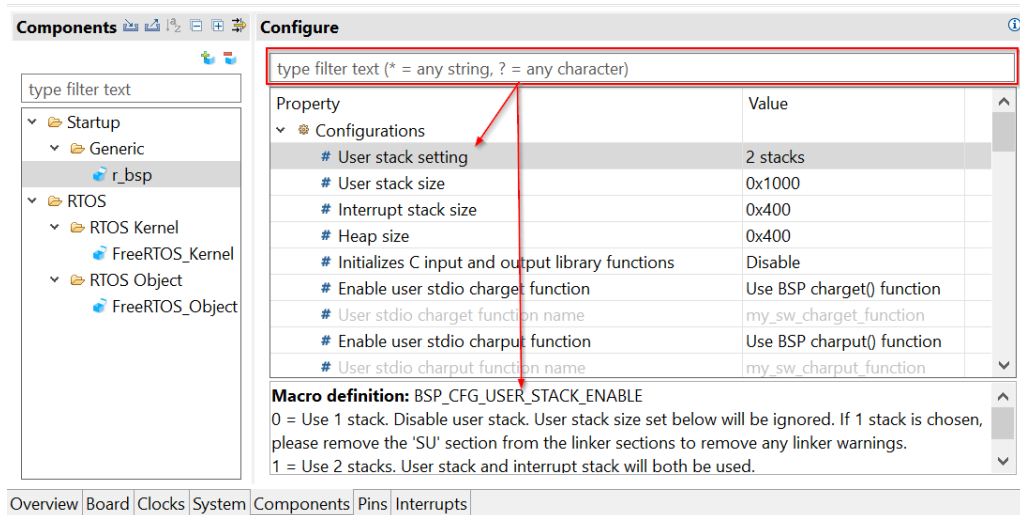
Components

type filter text

Startup
Generic
r_bsp
RTOS
RTOS Kernel
FreeRTOS_Kernel
RTOS Object
FreeRTOS_Object

Configure

type filter text (* = any string, ? = any character)

| Property | Value |
|---|---|
| Configurations | |
| # User stack setting | 2 stacks |
| # User stack size | 0x1000 |
| # Interrupt stack size | 0x400 |
| # Heap size | 0x400 |
| # Initializes C input and output library functions | Disable |
| # Enable user stdio charget function | Use BSP charget() function |
| # User stdio charget function name | my_sw_charget_function |
| # Enable user stdio charput function | Use BSP charput() function |
| # User stdio charput function name | my_sw_charput_function |

Macro definition: BSP_CFG_USER_STACK_ENABLE
0 = Use 1 stack. Disable user stack. User stack size set below will be ignored. If 1 stack is chosen, please remove the 'SU' section from the linker sections to remove any linker warnings.
1 = Use 2 stacks. User stack and interrupt stack will both be used.

Overview Board Clocks System Components Pins Interrupts